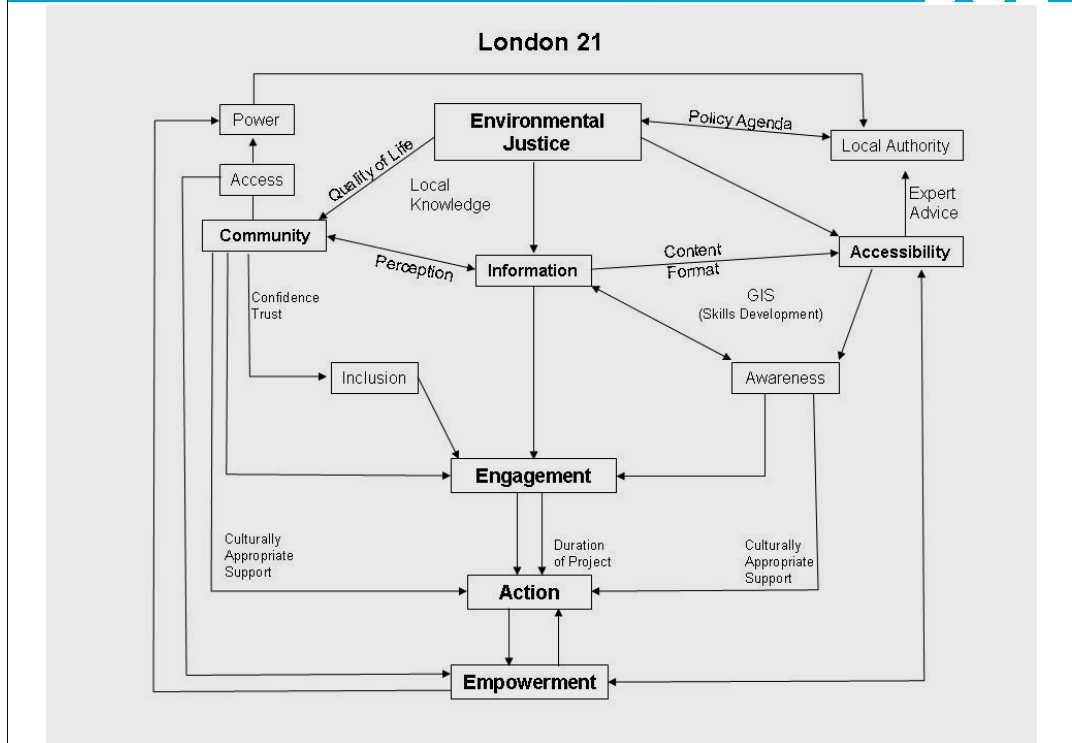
London 21

Power

Environmental Justice

Policy Agenda

Local Authority

Access

Quality of Life

Local Knowledge

Expert Advice

Community

Content

Format

Accessibility

Perception

Information

Confidence
Trust

GIS
(Skills Development)

Inclusion

Awareness

Engagement

Culturally Appropriate Support

Duration of Project

Culturally Appropriate Support

Action

Empowerment